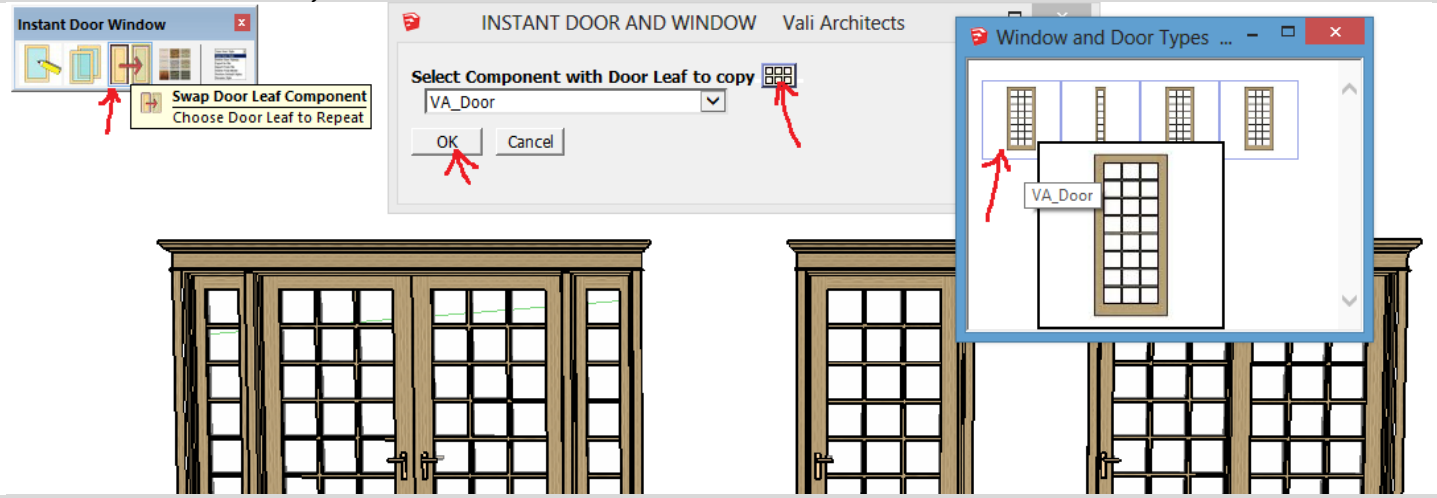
Instant Door Window

Swap Door Leaf Component
Choose Door Leaf to Repeat

INSTANT DOOR AND WINDOW Vali Architects

Select Component with Door Leaf to copy

VA_Door

OK

Cancel

Window and Door Types ...

VA_Door